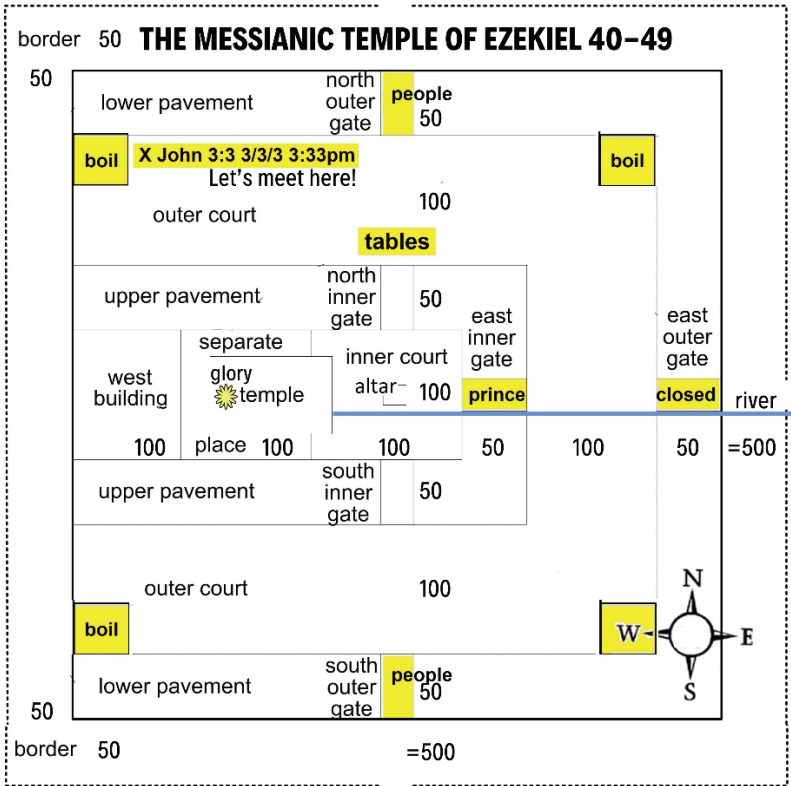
border 50 THE MESSIANIC TEMPLE OF EZEKIEL 40–49

50

lower pavement

north outer gate

people 50

boil

X John 3:3 3/3/3 3:33pm
Let's meet here!

boil

outer court

100

tables

upper pavement

north inner gate

50

east inner gate

east outer gate

separate

inner court

west building

glory temple

altar

100

prince

closed

river

100

place 100

100

50

100

50

=500

upper pavement

south inner gate

50

outer court

100

boil

N

W

E

S

south outer gate

people 50

lower pavement

50

border 50

=500